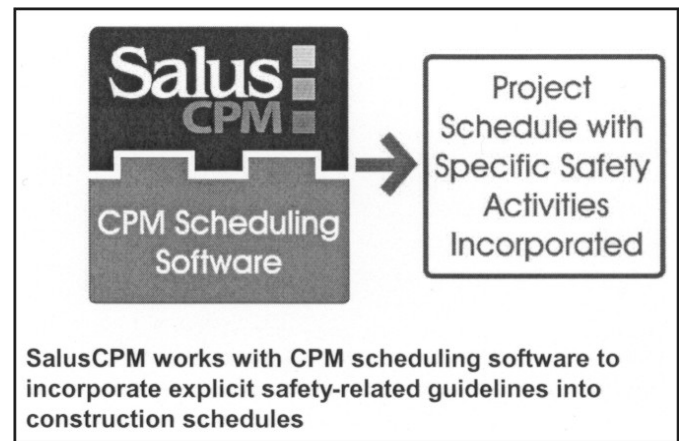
Salus CPM

CPM Scheduling Software

Project Schedule with Specific Safety Activities Incorporated

SalusCPM works with CPM scheduling software to incorporate explicit safety-related guidelines into construction schedules